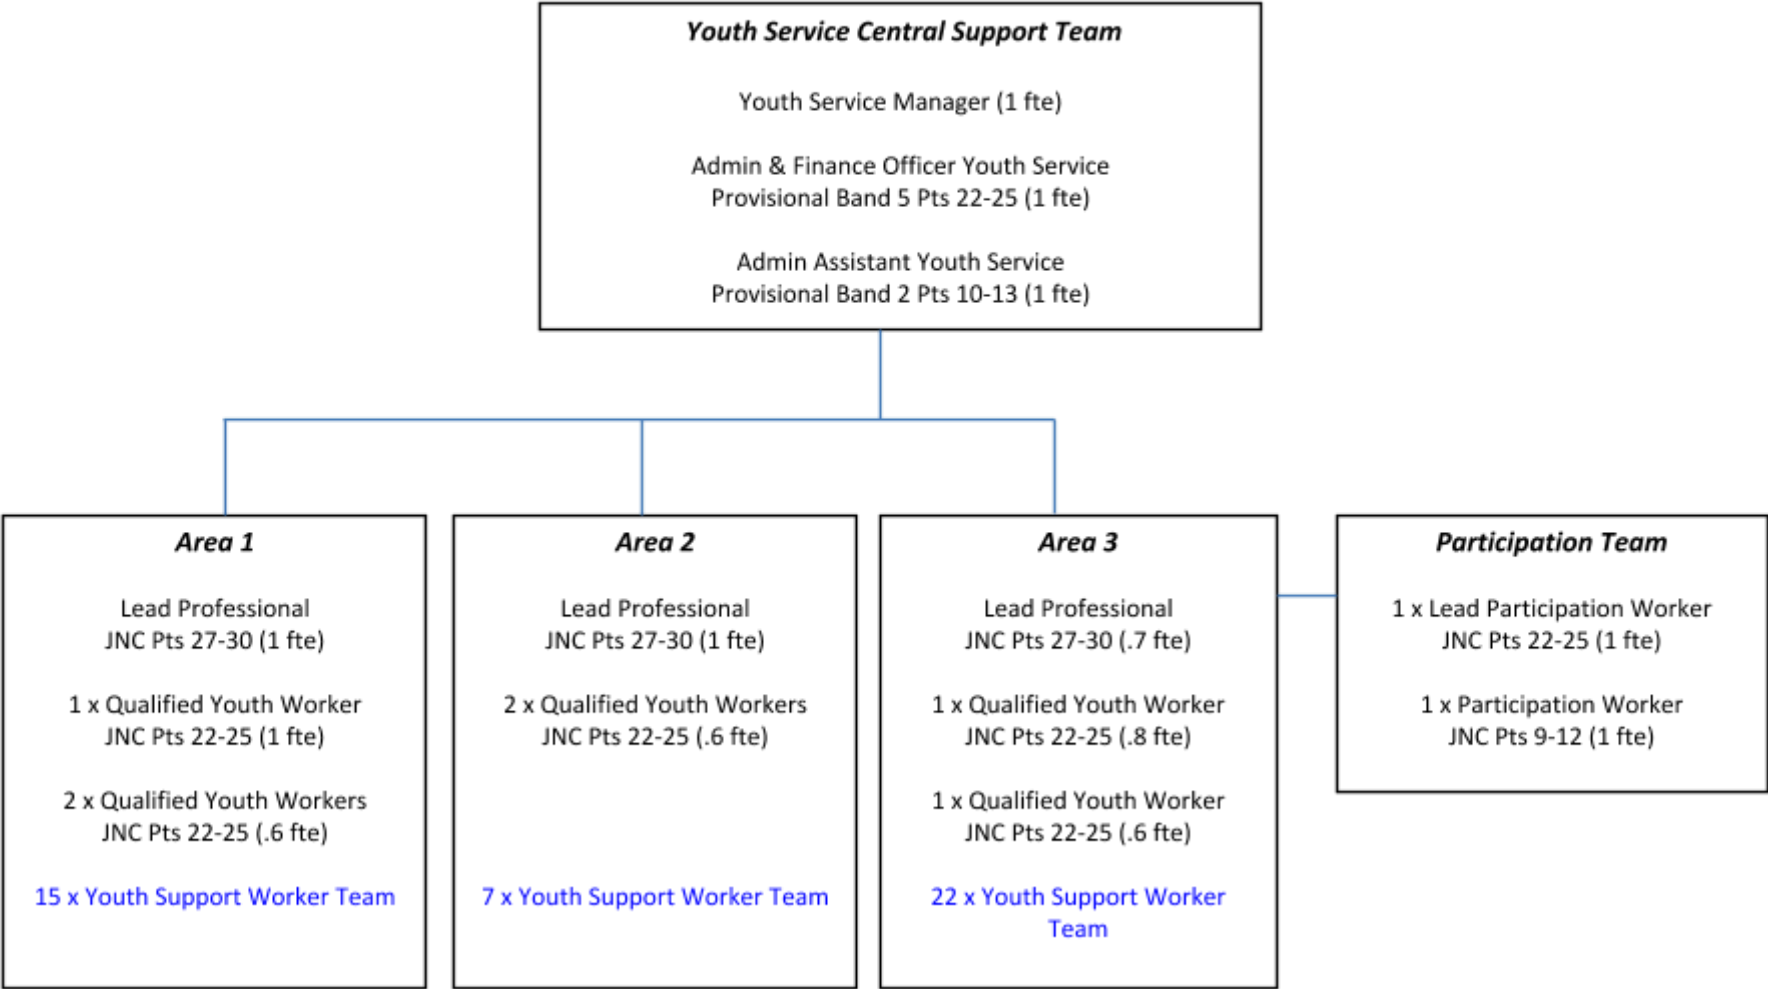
Youth Service Central Support Team

Youth Service Manager (1 fte)

Admin & Finance Officer Youth Service
Provisional Band 5 Pts 22-25 (1 fte)

Admin Assistant Youth Service
Provisional Band 2 Pts 10-13 (1 fte)

Area 1

Lead Professional
JNC Pts 27-30 (1 fte)

1 x Qualified Youth Worker
JNC Pts 22-25 (1 fte)

2 x Qualified Youth Workers
JNC Pts 22-25 (.6 fte)

15 x Youth Support Worker Team

Area 2

Lead Professional
JNC Pts 27-30 (1 fte)

2 x Qualified Youth Workers
JNC Pts 22-25 (.6 fte)

7 x Youth Support Worker Team

Area 3

Lead Professional
JNC Pts 27-30 (.7 fte)

1 x Qualified Youth Worker
JNC Pts 22-25 (.8 fte)

1 x Qualified Youth Worker
JNC Pts 22-25 (.6 fte)

22 x Youth Support Worker Team

Participation Team

1 x Lead Participation Worker
JNC Pts 22-25 (1 fte)

1 x Participation Worker
JNC Pts 9-12 (1 fte)